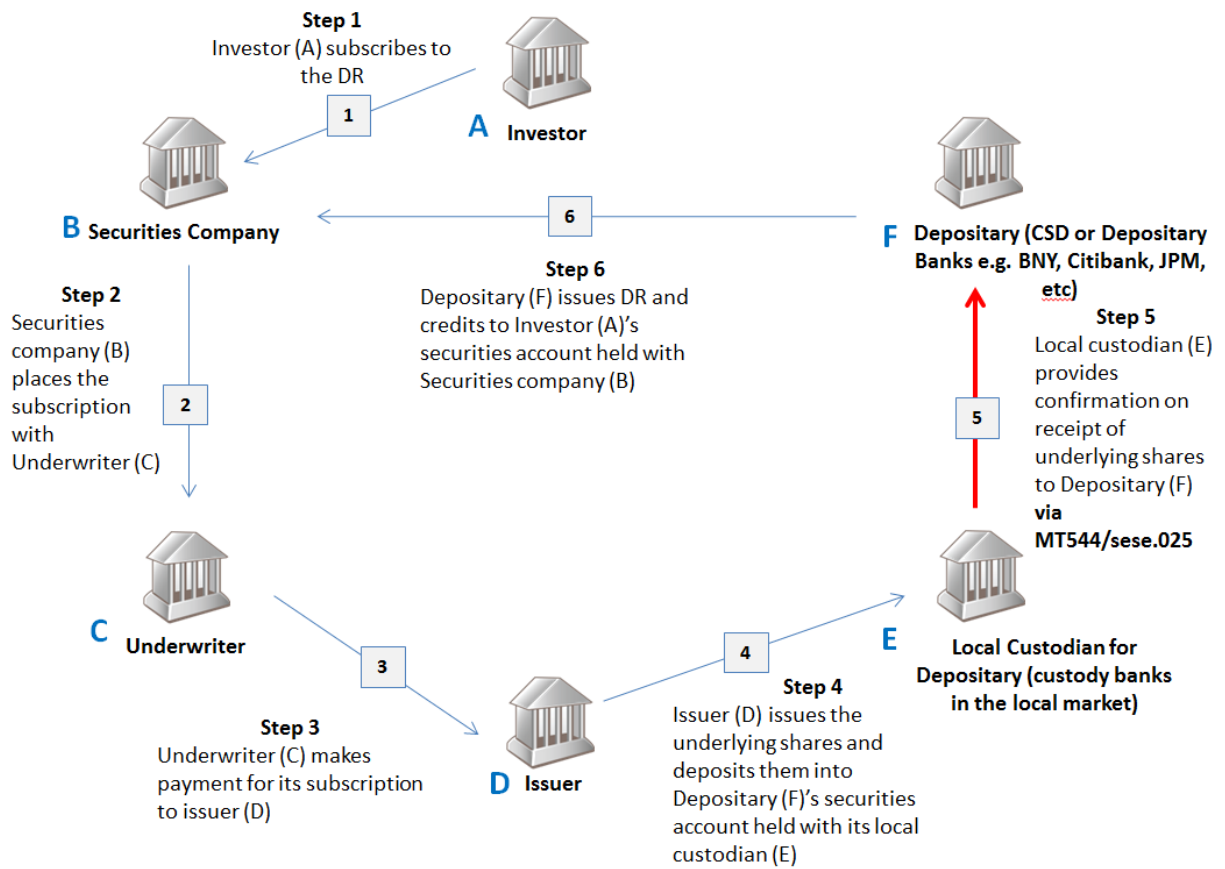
Step 1
Investor (A) subscribes to the DR

1

A Investor

B Securities Company

6

F Depositary (CSD or Depositary Banks e.g. BNY, Citibank, JPM, etc)

Step 6
Depositary (F) issues DR and credits to Investor (A)'s securities account held with Securities company (B)

Step 2
Securities company (B) places the subscription with Underwriter (C)

2

Step 5
Local custodian (E) provides confirmation on receipt of underlying shares to Depositary (F) via MT544/sese.025

5

C Underwriter

3

4

E Local Custodian for Depositary (custody banks in the local market)

Step 4
Issuer (D) issues the underlying shares and deposits them into Depositary (F)'s securities account held with its local custodian (E)

Step 3
Underwriter (C) makes payment for its subscription to issuer (D)

D Issuer